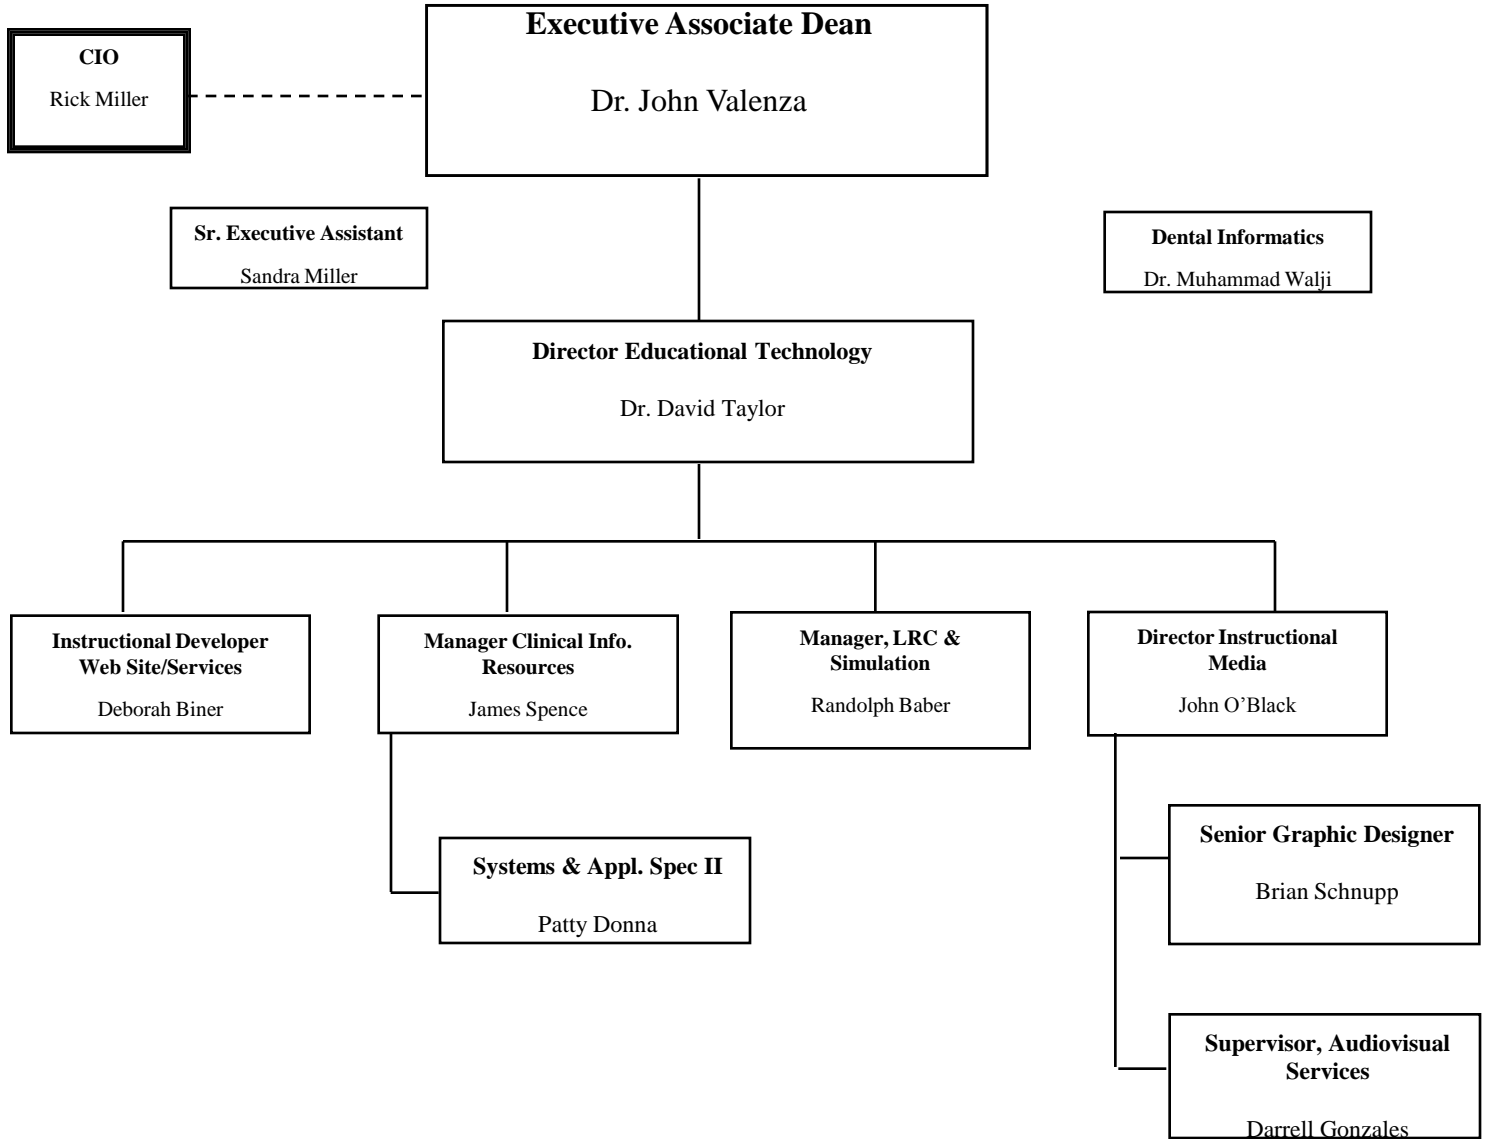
Executive Associate Dean

Dr. John Valenza

CIO

Rick Miller

Sr. Executive Assistant

Sandra Miller

Dental Informatics

Dr. Muhammad Walji

Director Educational Technology

Dr. David Taylor

Instructional Developer Web Site/Services

Deborah Biner

Manager Clinical Info. Resources

James Spence

Manager, LRC & Simulation

Randolph Baber

Director Instructional Media

John O'Black

Systems & Appl. Spec II

Patty Donna

Senior Graphic Designer

Brian Schnupp

Supervisor, Audiovisual Services

Darrell Gonzales